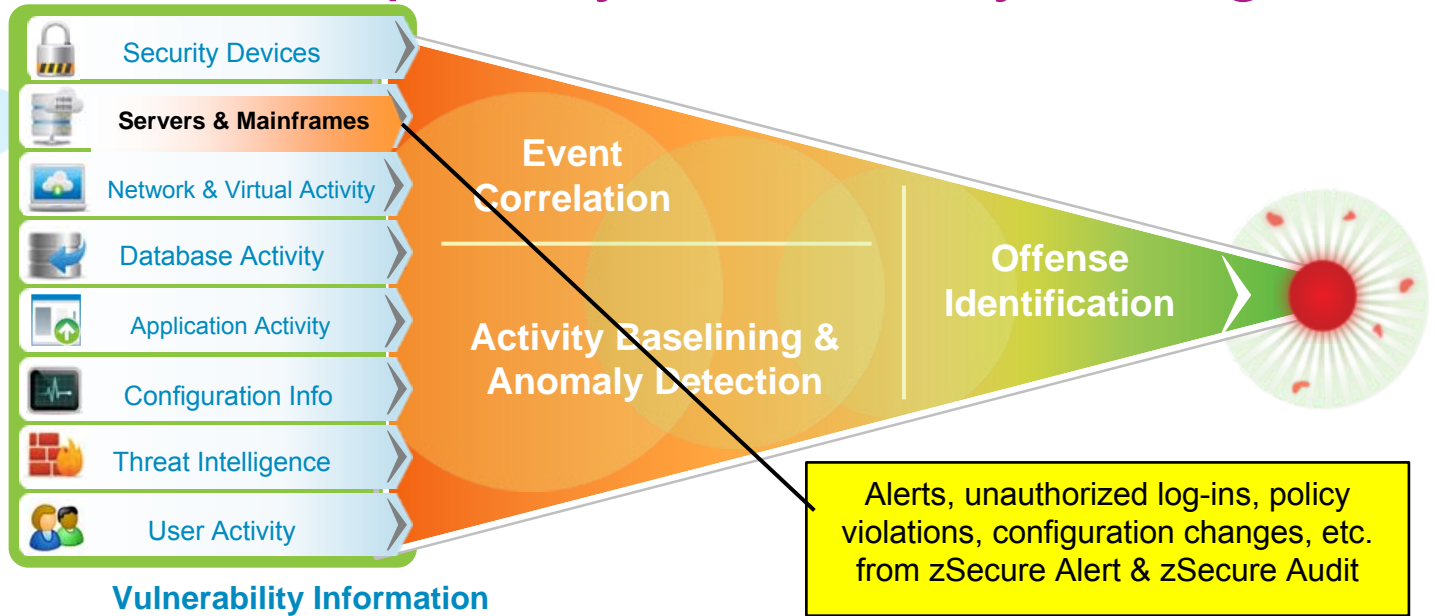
Security Devices

Servers & Mainframes

Network & Virtual Activity

Database Activity

Application Activity

Configuration Info

Threat Intelligence

User Activity

Vulnerability Information

Event Correlation

Activity Baselining & Anomaly Detection

Offense Identification

Alerts, unauthorized log-ins, policy violations, configuration changes, etc. from zSecure Alert & zSecure Audit